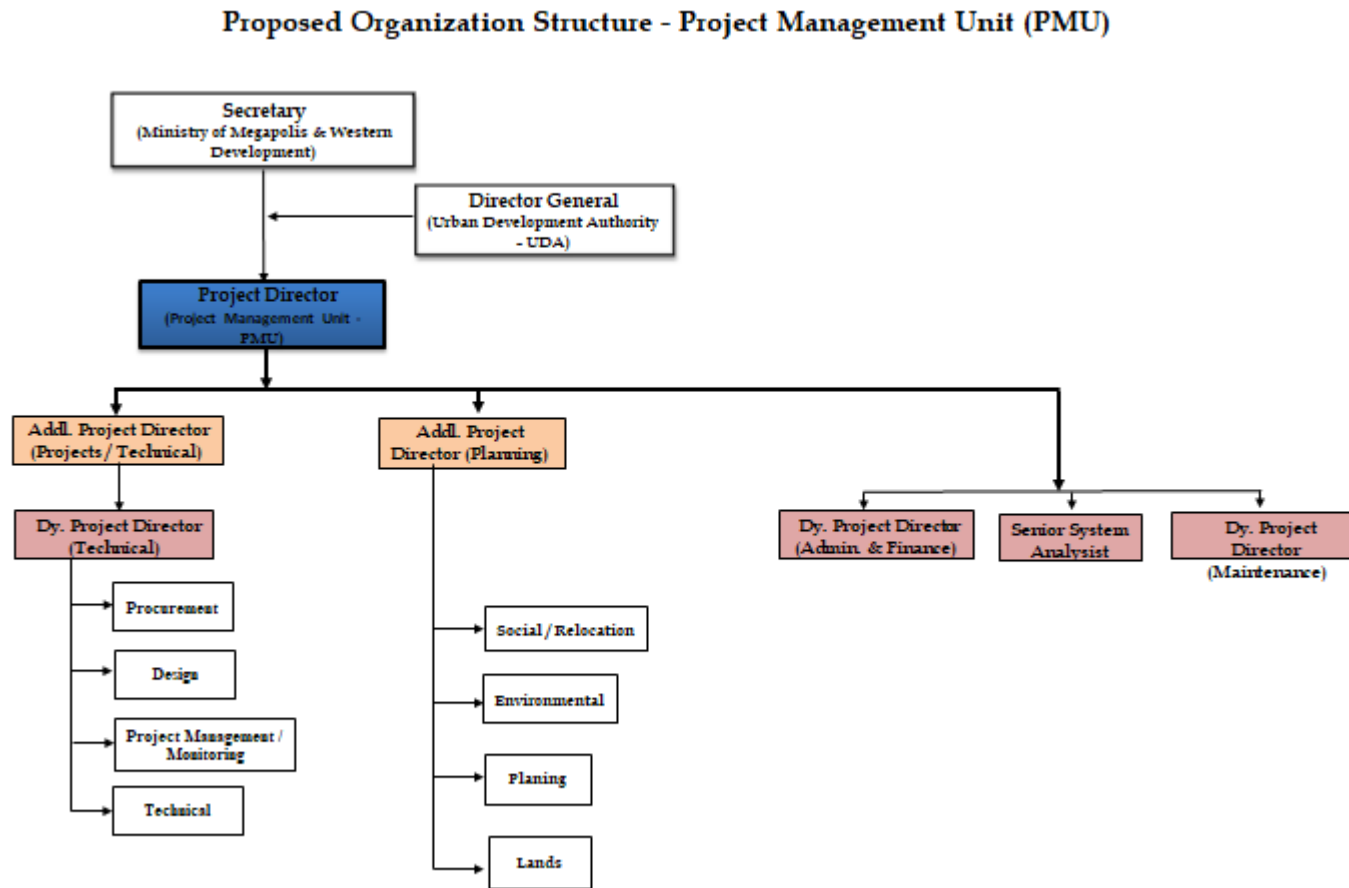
Proposed Organization Structure - Project Management Unit (PMU)

Secretary
(Ministry of Megapolis & Western Development)

Director General
(Urban Development Authority - UDA)

Project Director
(Project Management Unit - PMU)

Addl. Project Director
(Projects / Technical)

Addl. Project Director (Planning)

Dy. Project Director
(Technical)

Procurement

Design

Project Management / Monitoring

Technical

Social / Relocation

Environmental

Planing

Lands

Dy. Project Director
(Admin. & Finance)

Senior System Analysist

Dy. Project Director
(Maintenance)